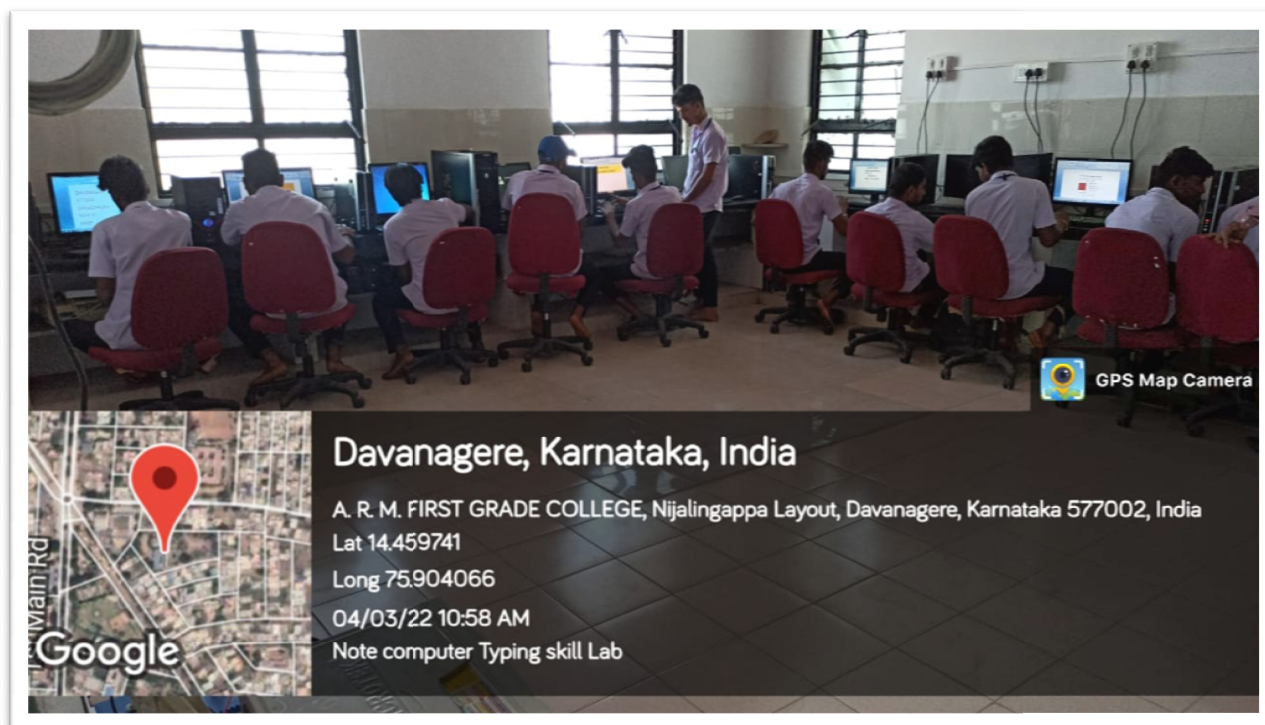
GPS Map Camera

Davanagere, Karnataka, India

A. R. M. FIRST GRADE COLLEGE, Nijalingappa Layout, Davanagere, Karnataka 577002, India
Lat 14.459741
Long 75.904066
04/03/22 10:58 AM
Note computer Typing skill Lab

Main Rd
Google